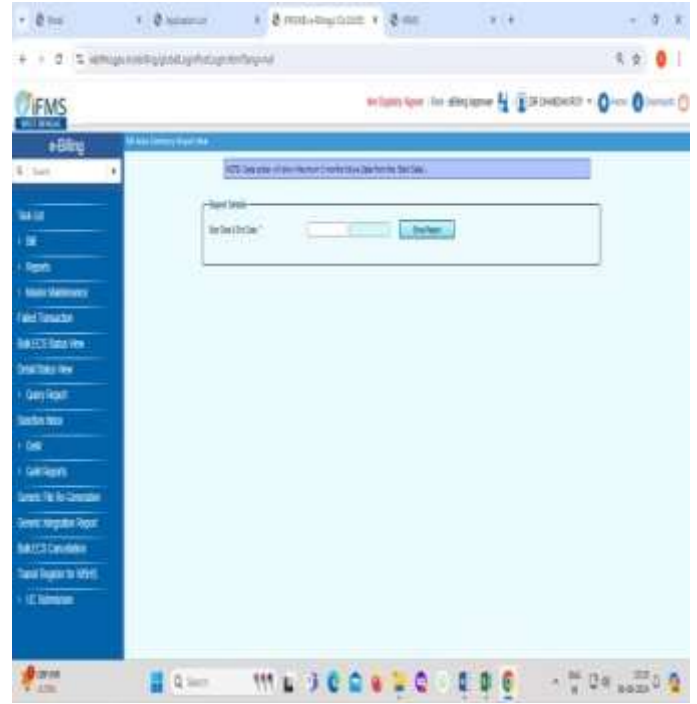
IFMS

e-Billing

Bill List

Bill

Reports

Master Maintenance

Failed Transaction

Bulk ECS Status View

Detail Status View

Query Report

Sanction Issue

Gift

Gift Reports

Generic File Re-Generation

Generic Integration Report

Bulk ECS Cancellation

Transit Register for WBHS

UC Submission

NOTE: Data entered can be maximum 3 months from the Start Date.

Report Details

Start Date & End Date *

Show Report

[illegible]